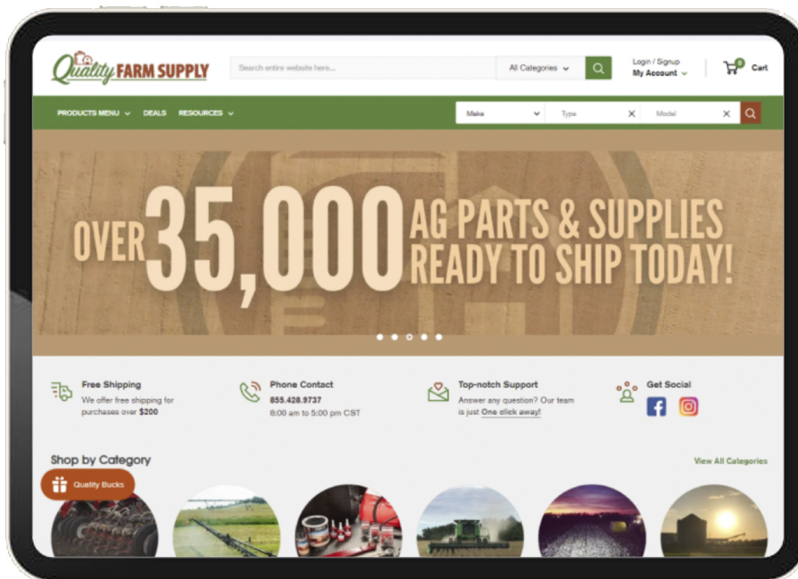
Quality FARM SUPPLY

Search entire website here...

All Categories

Login / Signup
My Account

0 Cart

PRODUCTS MENU DEALS RESOURCES

Make Type Model

OVER 35,000 AG PARTS & SUPPLIES READY TO SHIP TODAY!

Free Shipping
We offer free shipping for purchases over $200

Phone Contact
855.428.9737
8:00 am to 5:00 pm CST

Top-notch Support
Answer any question? Our team is just One click away!

Get Social

Shop by Category

View All Categories

Quality Bucks